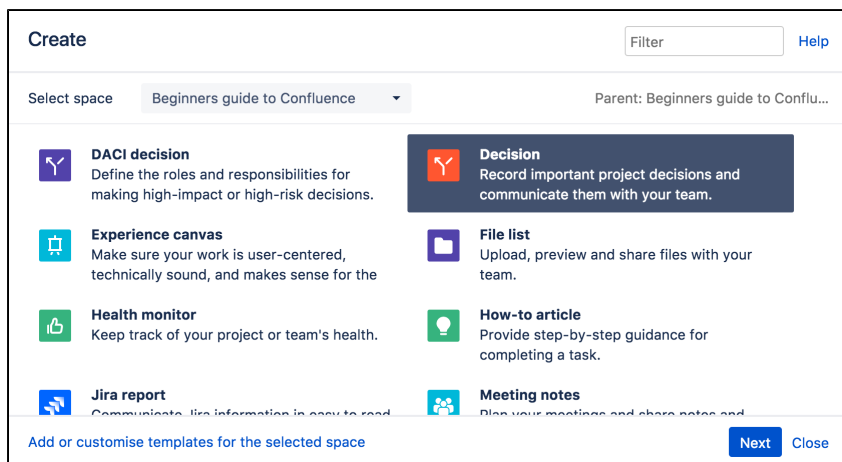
Create

Filter

Help

Select space

Beginners guide to Confluence

Parent: Beginners guide to Conflu...

DACI decision
Define the roles and responsibilities for making high-impact or high-risk decisions.

Decision
Record important project decisions and communicate them with your team.

Experience canvas
Make sure your work is user-centered, technically sound, and makes sense for the

File list
Upload, preview and share files with your team.

Health monitor
Keep track of your project or team's health.

How-to article
Provide step-by-step guidance for completing a task.

Jira report
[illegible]

Meeting notes
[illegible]

Add or customise templates for the selected space

Next

Close